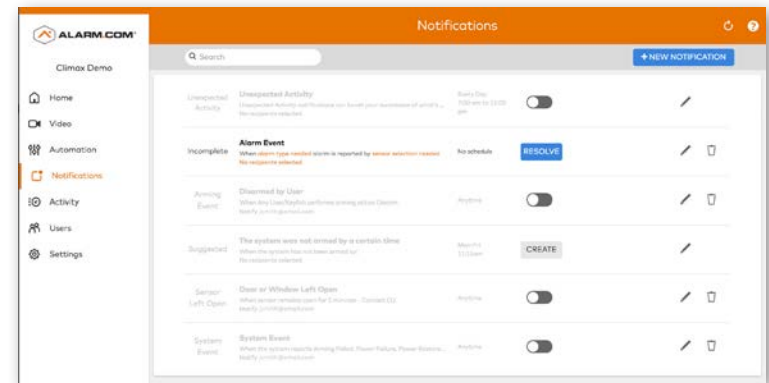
ALARM.COM

Climax Demo

Home
Video
Automation
Notifications
Activity
Users
Settings

Notifications

Search

+ NEW NOTIFICATION

Unexpected Activity
Unexpected Activity
Unexpected Activity will Notalize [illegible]
No recipients selected
Every Day 7:00 am to 11:00 pm

Incomplete
Alarm Event
When alarm type needed alarm is reported by sensor selection needed
No recipients selected
No schedule
RESOLVE

Arming Event
Disarmed by User
When Any User/Keyfob performed arming action Disarm
Notify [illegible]
Anytime

Suggested
The system was not armed by a certain time
When the system has not been armed by
No recipients selected
Mon-Fri 11:00am
CREATE

Sensor Left Open
Door or Window Left Open
When sensor remains open for 5 minutes - Contact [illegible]
Notify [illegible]
Anytime

System Event
System Event
When the system reports Arming Failed, Power Failure, Power Restore...
Notify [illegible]
Anytime